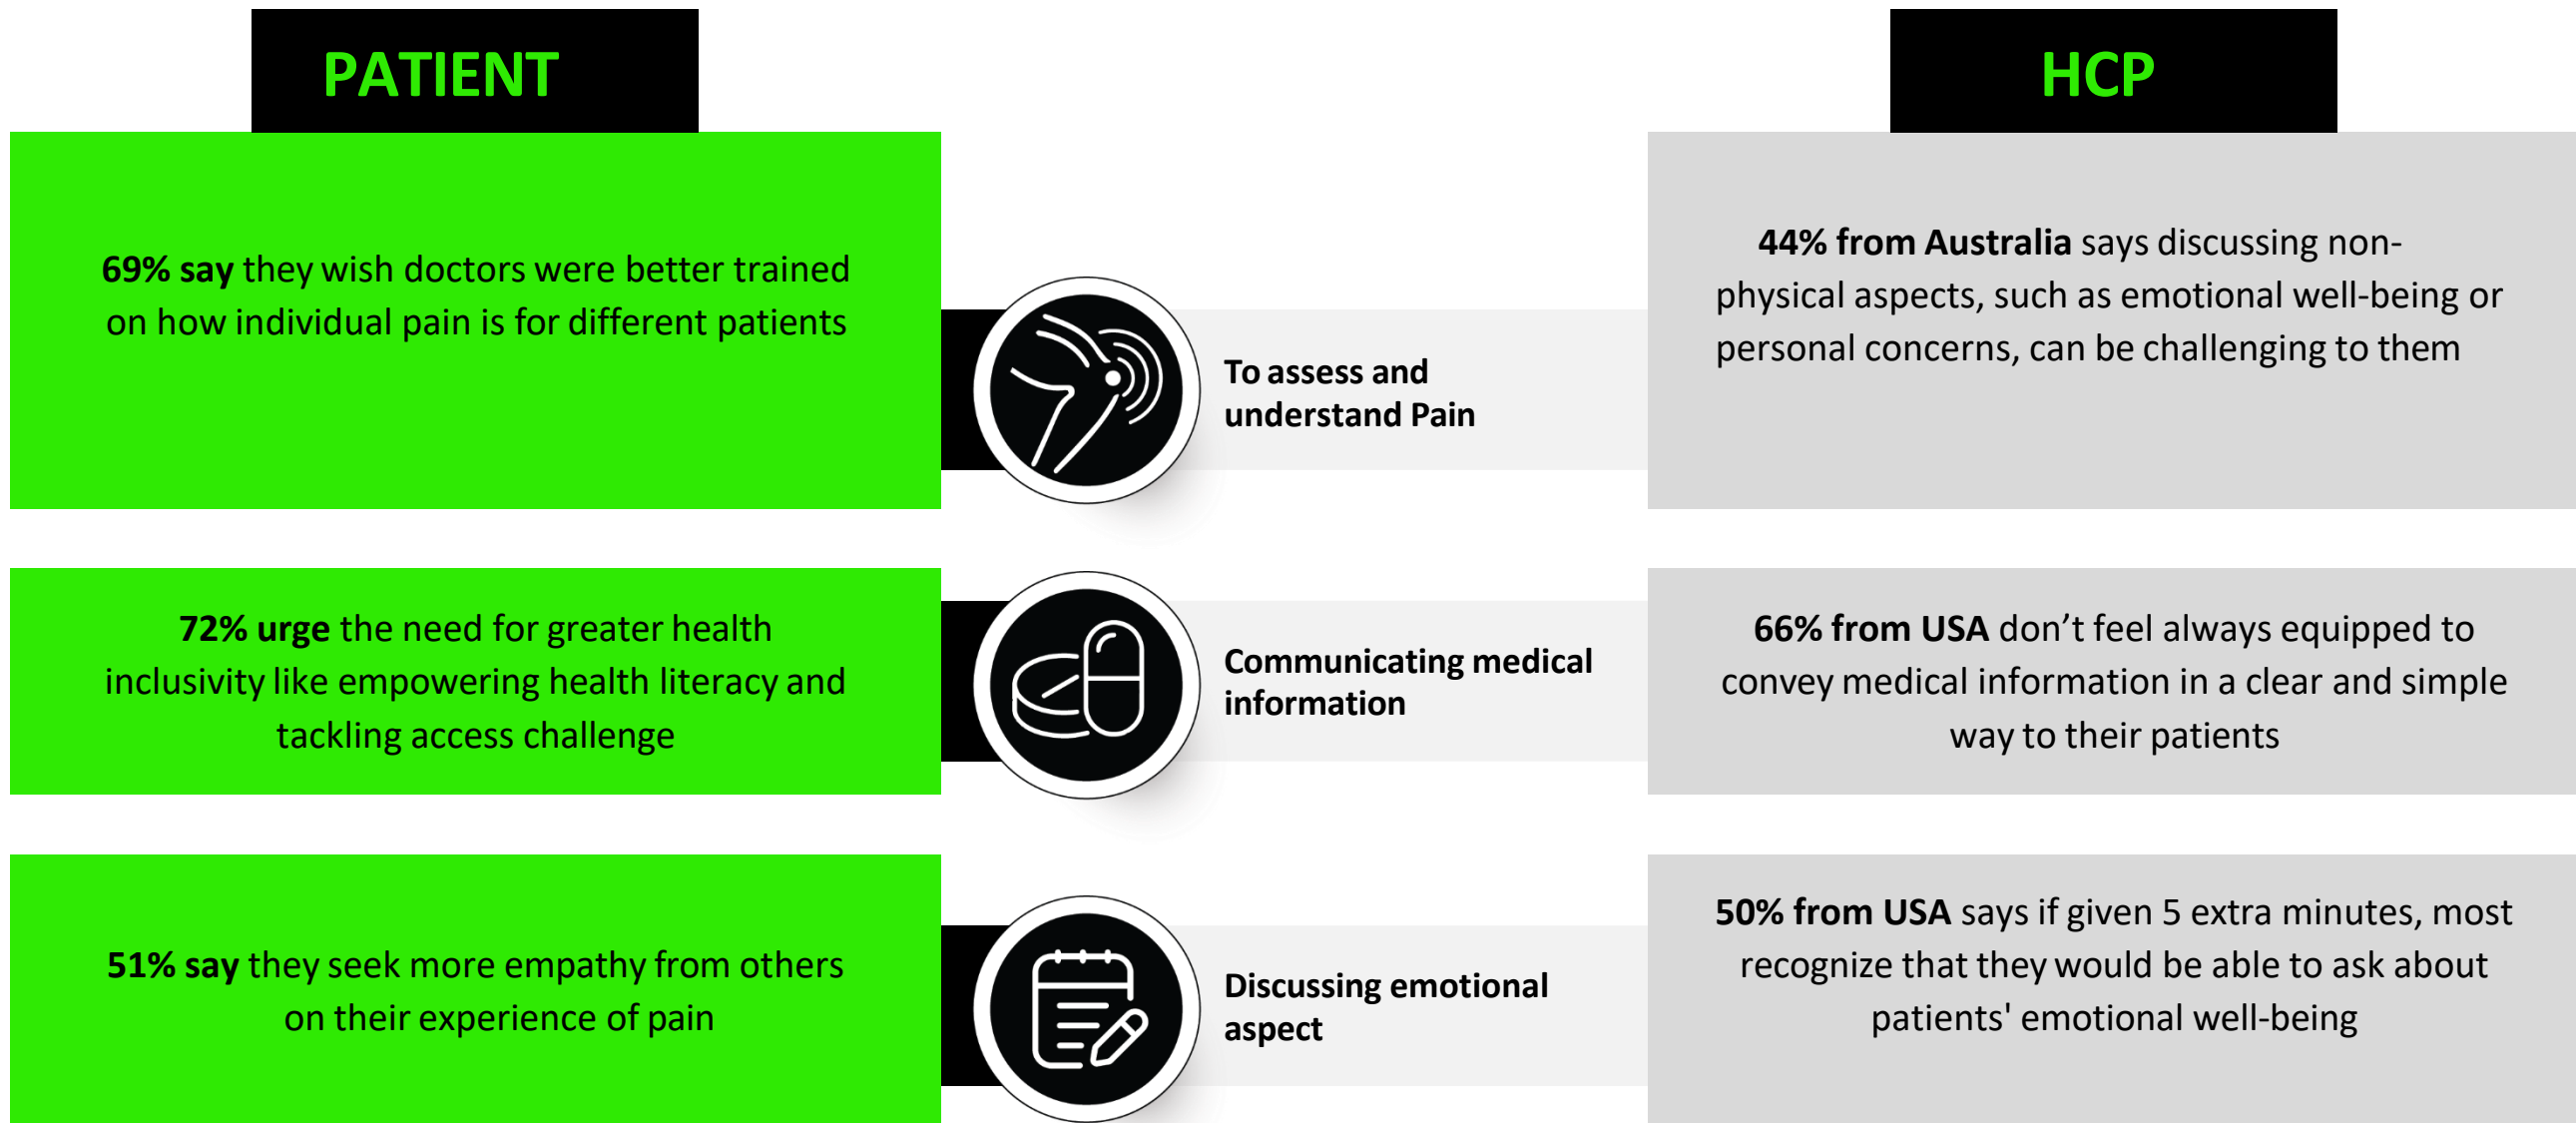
PATIENT

HCP

69% say they wish doctors were better trained on how individual pain is for different patients

To assess and understand Pain

44% from Australia says discussing non-physical aspects, such as emotional well-being or personal concerns, can be challenging to them

72% urge the need for greater health inclusivity like empowering health literacy and tackling access challenge

Communicating medical information

66% from USA don't feel always equipped to convey medical information in a clear and simple way to their patients

51% say they seek more empathy from others on their experience of pain

Discussing emotional aspect

50% from USA says if given 5 extra minutes, most recognize that they would be able to ask about patients' emotional well-being